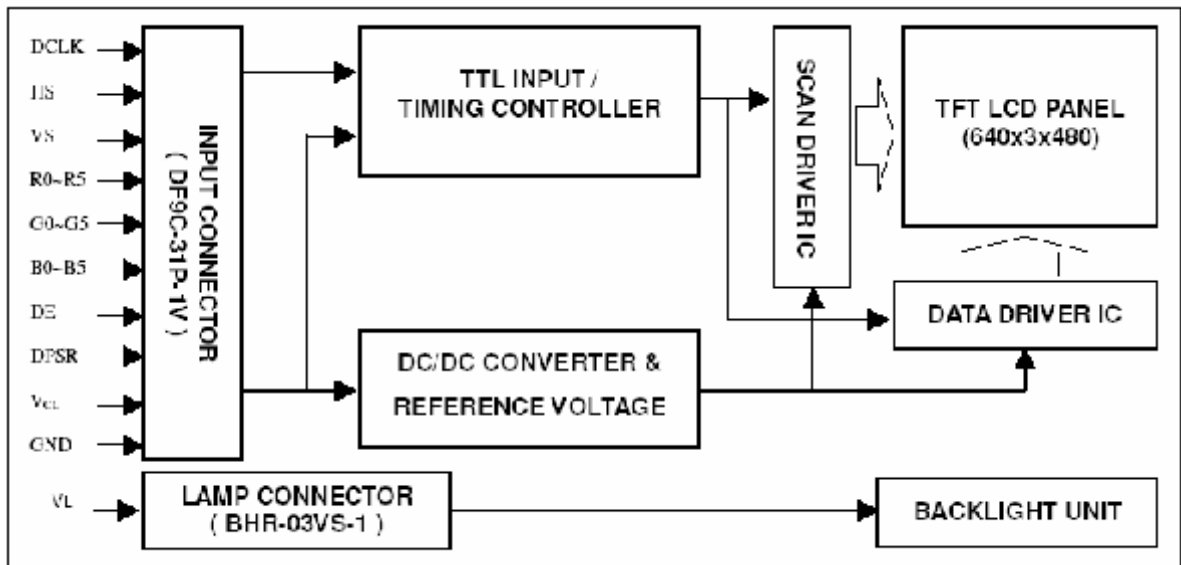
DCLK
HS
VS
R0~R5
G0~G5
B0~B5
DE
DPSR
$V_{CC}$
GND

INPUT CONNECTOR ( DF9C-31P-1V )

TTL INPUT / TIMING CONTROLLER

SCAN DRIVER IC

TFT LCD PANEL (640x3x480)

DATA DRIVER IC

DC/DC CONVERTER & REFERENCE VOLTAGE

VL

LAMP CONNECTOR ( BHR-03VS-1 )

BACKLIGHT UNIT